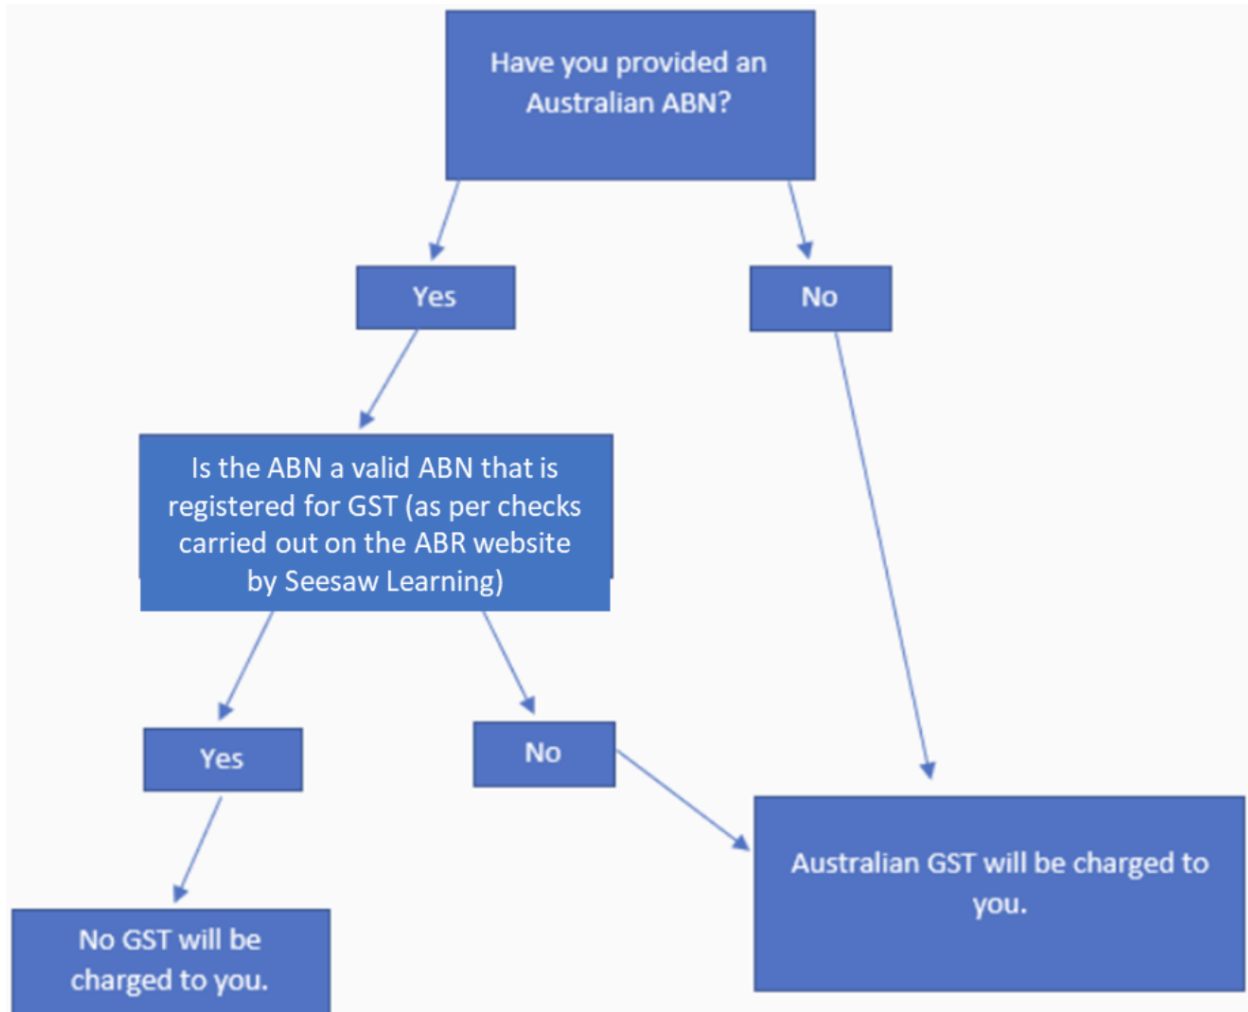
Have you provided an Australian ABN?

Yes

No

Is the ABN a valid ABN that is registered for GST (as per checks carried out on the ABR website by Seesaw Learning)

Yes

No

No GST will be charged to you.

Australian GST will be charged to you.